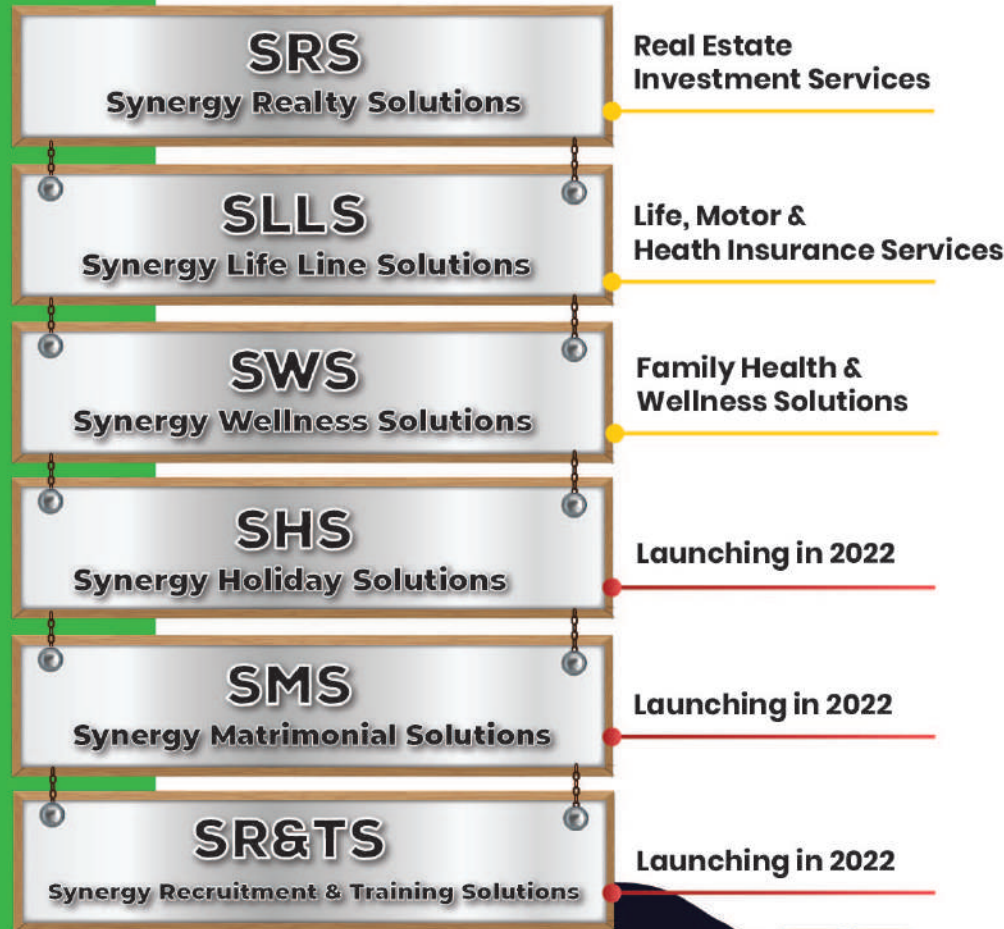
SRS
Synergy Realty Solutions

Real Estate
Investment Services

SLLS
Synergy Life Line Solutions

Life, Motor &
Heath Insurance Services

SWS
Synergy Wellness Solutions

Family Health &
Wellness Solutions

SHS
Synergy Holiday Solutions

Launching in 2022

SMS
Synergy Matrimonial Solutions

Launching in 2022

SR&TS
Synergy Recruitment & Training Solutions

Launching in 2022